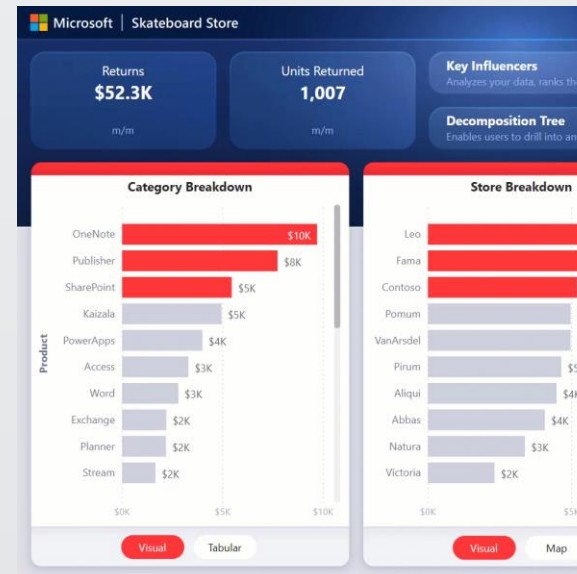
Microsoft | Skateboard Store

Returns
$52.3K
m/m

Units Returned
1,007
m/m

Key Influencers
Analyzes your data, ranks th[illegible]

Decomposition Tree
Enables users to drill into an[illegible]

Category Breakdown

Product

| Product | Value |
|---|---|
| OneNote | $10K |
| Publisher | $8K |
| SharePoint | $5K |
| Kaizala | $5K |
| PowerApps | $4K |
| Access | $3K |
| Word | $3K |
| Exchange | $2K |
| Planner | $2K |
| Stream | $2K |

$0K $5K $10K

Visual Tabular

Store Breakdown

| Store | Value |
|---|---|
| Leo | |
| Fama | |
| Contoso | |
| Pomum | |
| VanArsdel | |
| Pirum | $5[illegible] |
| Aliqui | $4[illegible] |
| Abbas | $4K |
| Natura | $3K |
| Victoria | $2K |

$0K $5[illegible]

Visual Map